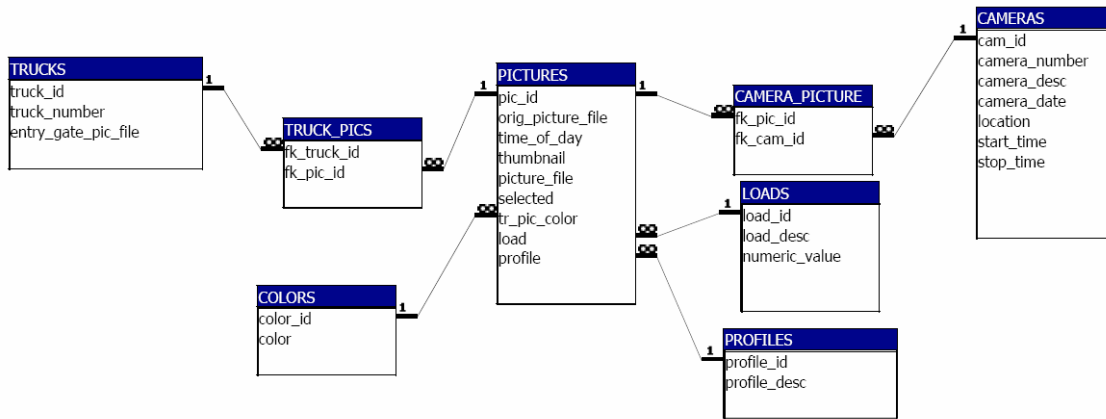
TRUCKS
truck_id
truck_number
entry_gate_pic_file

1

∞

TRUCK_PICS
fk_truck_id
fk_pic_id

∞

1

PICTURES
pic_id
orig_picture_file
time_of_day
thumbnail
picture_file
selected
tr_pic_color
load
profile

1

∞

CAMERA_PICTURE
fk_pic_id
fk_cam_id

∞

1

CAMERAS
cam_id
camera_number
camera_desc
camera_date
location
start_time
stop_time

∞

COLORS
color_id
color

1

∞

1

LOADS
load_id
load_desc
numeric_value

∞

1

PROFILES
profile_id
profile_desc